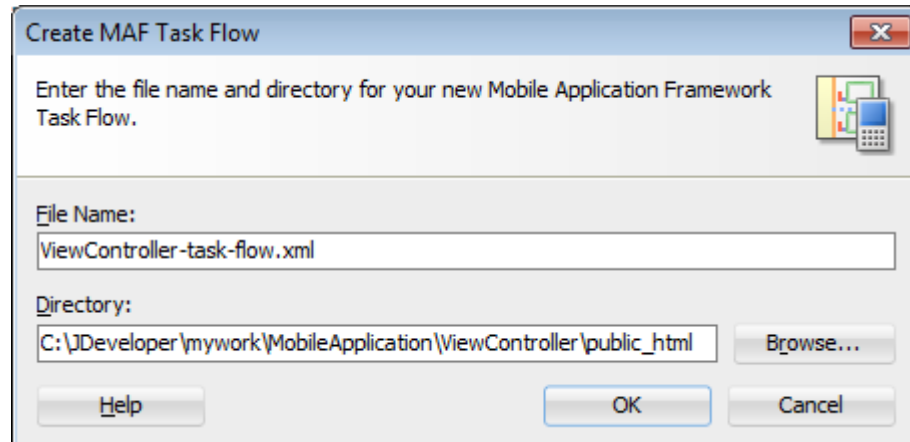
Create MAF Task Flow

Enter the file name and directory for your new Mobile Application Framework Task Flow.

File Name:

ViewController-task-flow.xml

Directory:

C:\JDeveloper\mywork\MobileApplication\ViewController\public_html

Browse...

Help

OK

Cancel